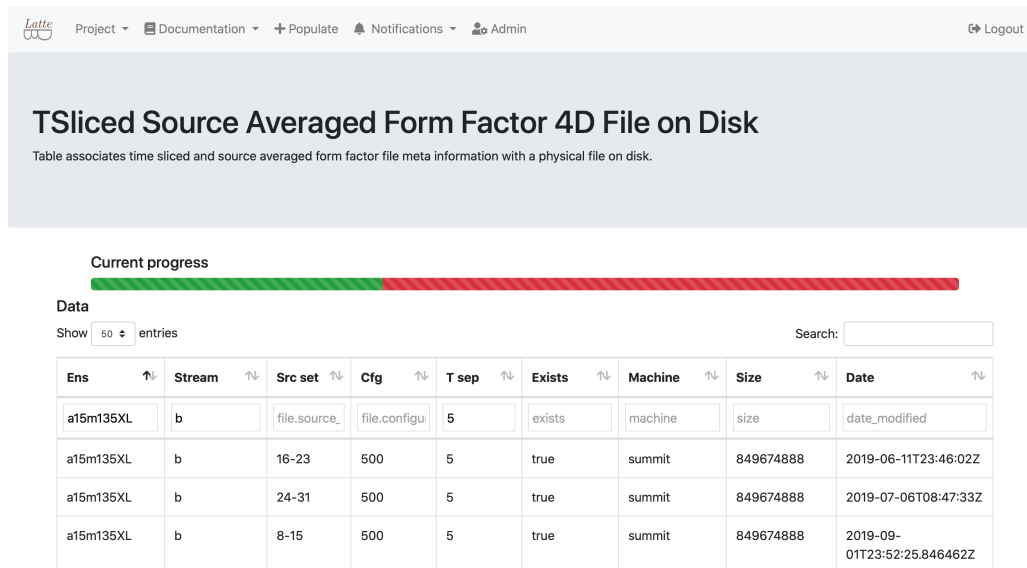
Latte

Project ▾ Documentation ▾ + Populate Notifications ▾ Admin

Logout

TSliced Source Averaged Form Factor 4D File on Disk

Table associates time sliced and source averaged form factor file meta information with a physical file on disk.

Current progress

Data

Show 50 ÷ entries

Search:

| Ens | Stream | Src set | Cfg | T sep | Exists | Machine | Size | Date |
|---|---|---|---|---|---|---|---|---|
| a15m135XL | b | file.source_ | file.configu | 5 | exists | machine | size | date_modified |
| a15m135XL | b | 16-23 | 500 | 5 | true | summit | 849674888 | 2019-06-11T23:46:02Z |
| a15m135XL | b | 24-31 | 500 | 5 | true | summit | 849674888 | 2019-07-06T08:47:33Z |
| a15m135XL | b | 8-15 | 500 | 5 | true | summit | 849674888 | 2019-09-01T23:52:25.846462Z |